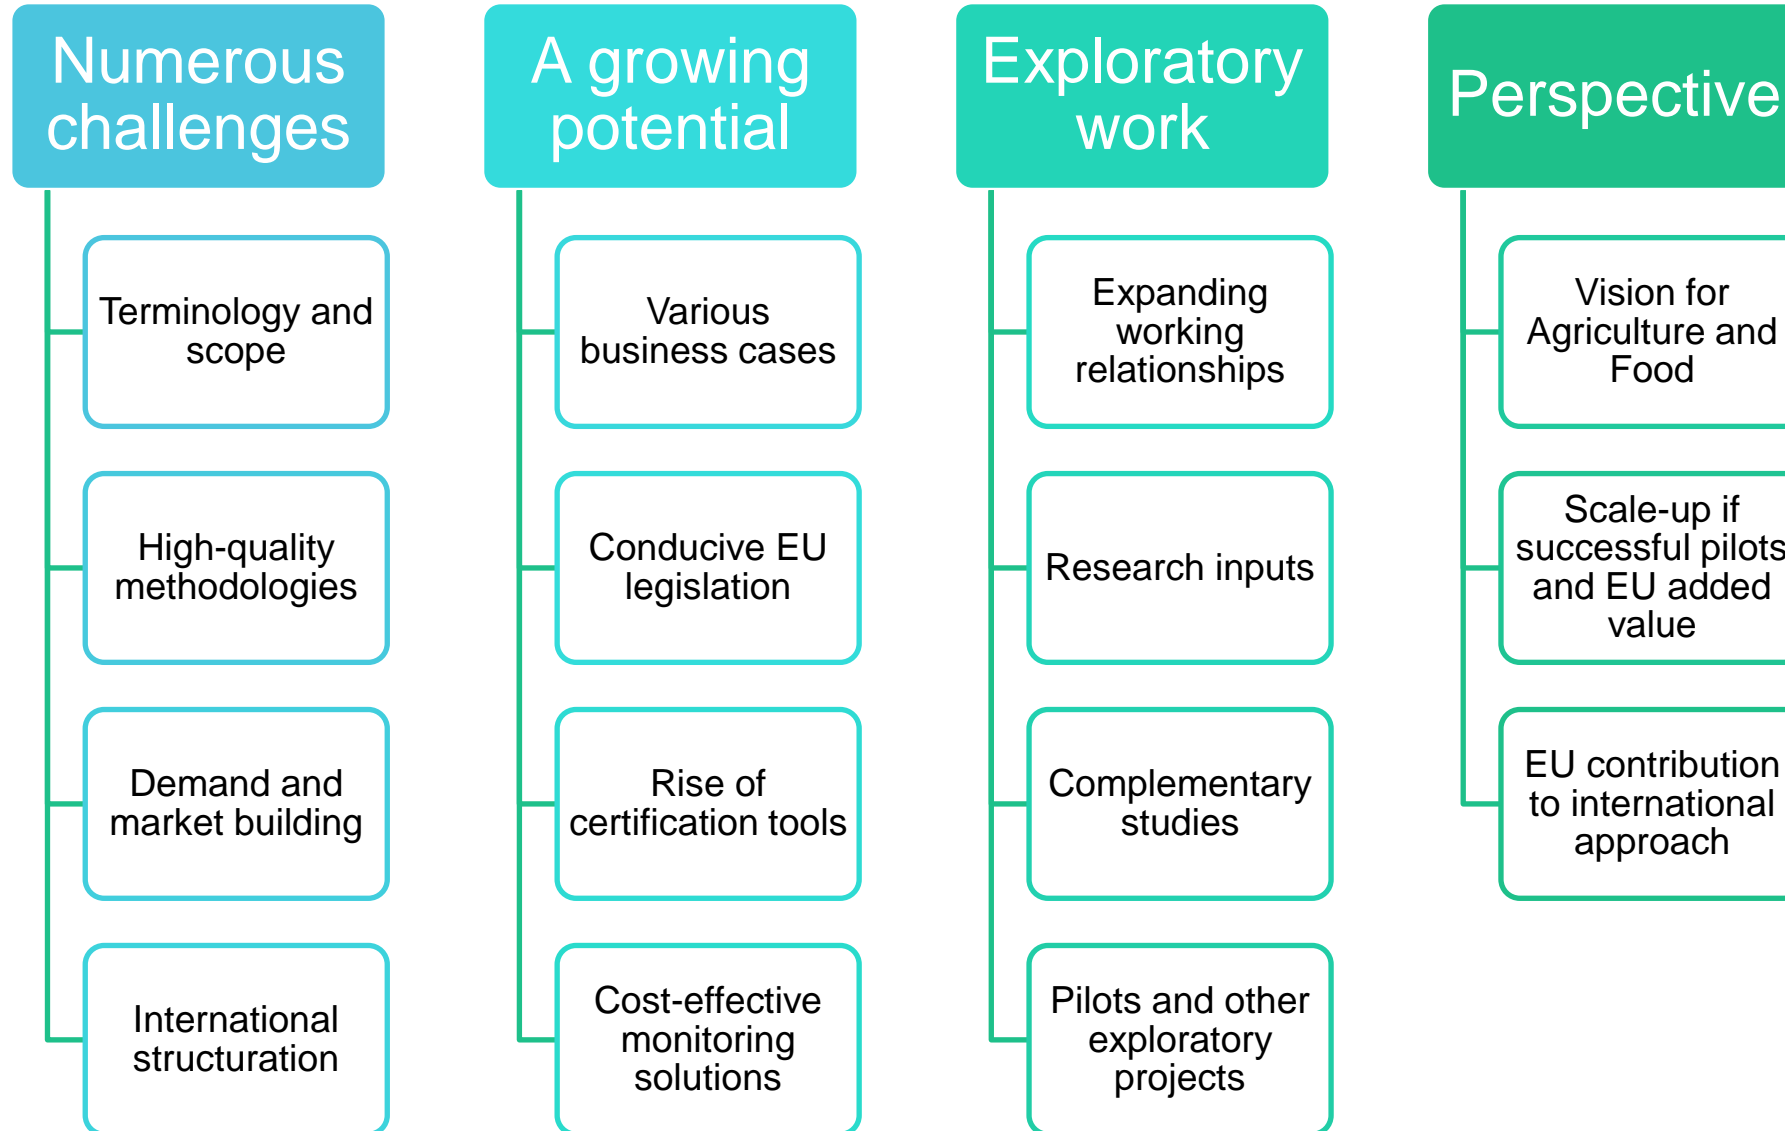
Numerous challenges

Terminology and scope

High-quality methodologies

Demand and market building

International structuration

A growing potential

Various business cases

Conducive EU legislation

Rise of certification tools

Cost-effective monitoring solutions

Exploratory work

Expanding working relationships

Research inputs

Complementary studies

Pilots and other exploratory projects

Perspective

Vision for Agriculture and Food

Scale-up if successful pilots and EU added value

EU contribution to international approach